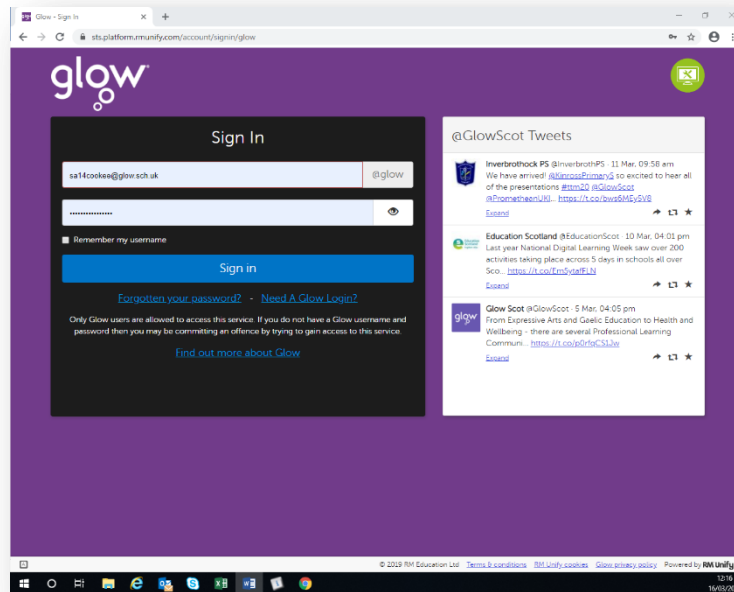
Glow - Sign In

sts.platform.rmunify.com/account/signin/glow

glow

Sign In

sa14cookee@glow.sch.uk

@glow

••••••••••••••••

Remember my username

Sign in

Forgotten your password? - Need A Glow Login?

Only Glow users are allowed to access this service. If you do not have a Glow username and password then you may be committing an offence by trying to gain access to this service.

Find out more about Glow

@GlowScot Tweets

Inverbrothock PS @InverbrothPS · 11 Mar, 09:58 am
We have arrived! @KinrossPrimary5 so excited to hear all of the presentations #ttm20 @GlowScot @PrometheanUKI... https://t.co/bws6MEySV8
Expand

Education Scotland @EducationScot · 10 Mar, 04:01 pm
Last year National Digital Learning Week saw over 200 activities taking place across 5 days in schools all over Sco... https://t.co/Em5ytafFLN
Expand

Glow Scot @GlowScot · 5 Mar, 04:05 pm
From Expressive Arts and Gaelic Education to Health and Wellbeing - there are several Professional Learning Communi... https://t.co/p0rfqCS1Jw
Expand

© 2019 RM Education Ltd Terms & conditions RM Unify cookies Glow privacy policy Powered by RM Unify

12:16
16/03/20